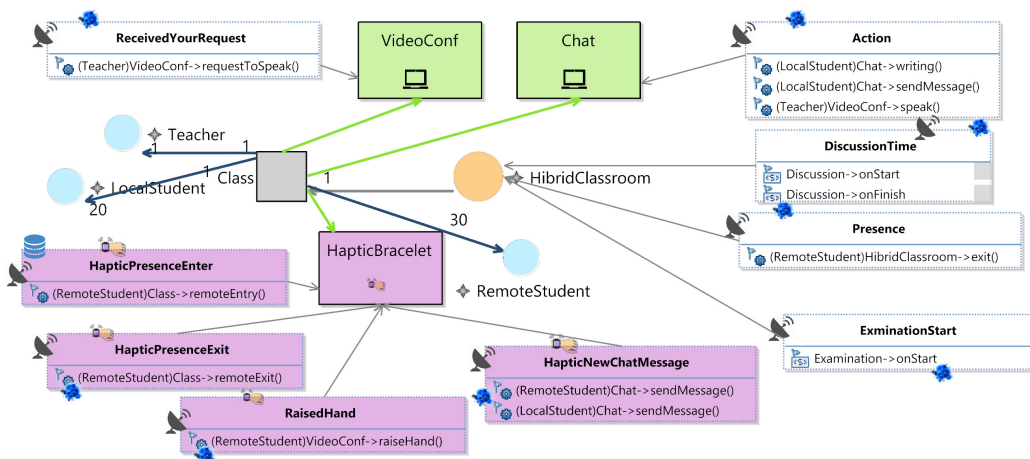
ReceivedYourRequest
(Teacher)VideoConf->requestToSpeak()

VideoConf

Chat

Action
(LocalStudent)Chat->writing()
(LocalStudent)Chat->sendMessage()
(Teacher)VideoConf->speak()

Teacher

1
1
Class
1
LocalStudent
20

HibridClassroom

DiscussionTime
Discussion->onStart
Discussion->onFinish

Presence
(RemoteStudent)HibridClassroom->exit()

HapticBracelet

30

RemoteStudent

HapticPresenceEnter
(RemoteStudent)Class->remoteEntry()

HapticPresenceExit
(RemoteStudent)Class->remoteExit()

HapticNewChatMessage
(RemoteStudent)Chat->sendMessage()
(LocalStudent)Chat->sendMessage()

ExminationStart
Examination->onStart

RaisedHand
(RemoteStudent)VideoConf->raiseHand()